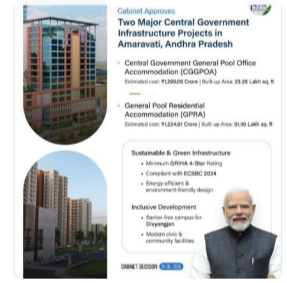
Cabinet Approves
Two Major Central Government Infrastructure Projects in Amaravati, Andhra Pradesh

Central Government General Pool Office Accommodation (CGGPOA)
Estimated cost: ₹1,299.09 Crore | Built-up Area: 23.25 Lakh sq. ft

General Pool Residential Accommodation (GPRA)
Estimated cost: ₹1,234.61 Crore | Built-up Area: 31.30 Lakh sq. ft

Sustainable & Green Infrastructure
Minimum GRIHA 4-Star Rating
Compliant with ECSBC 2024
Energy-efficient & environment-friendly design

Inclusive Development
Barrier-free campus for Divyangjan
Modern civic & community facilities

CABINET DECISION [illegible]